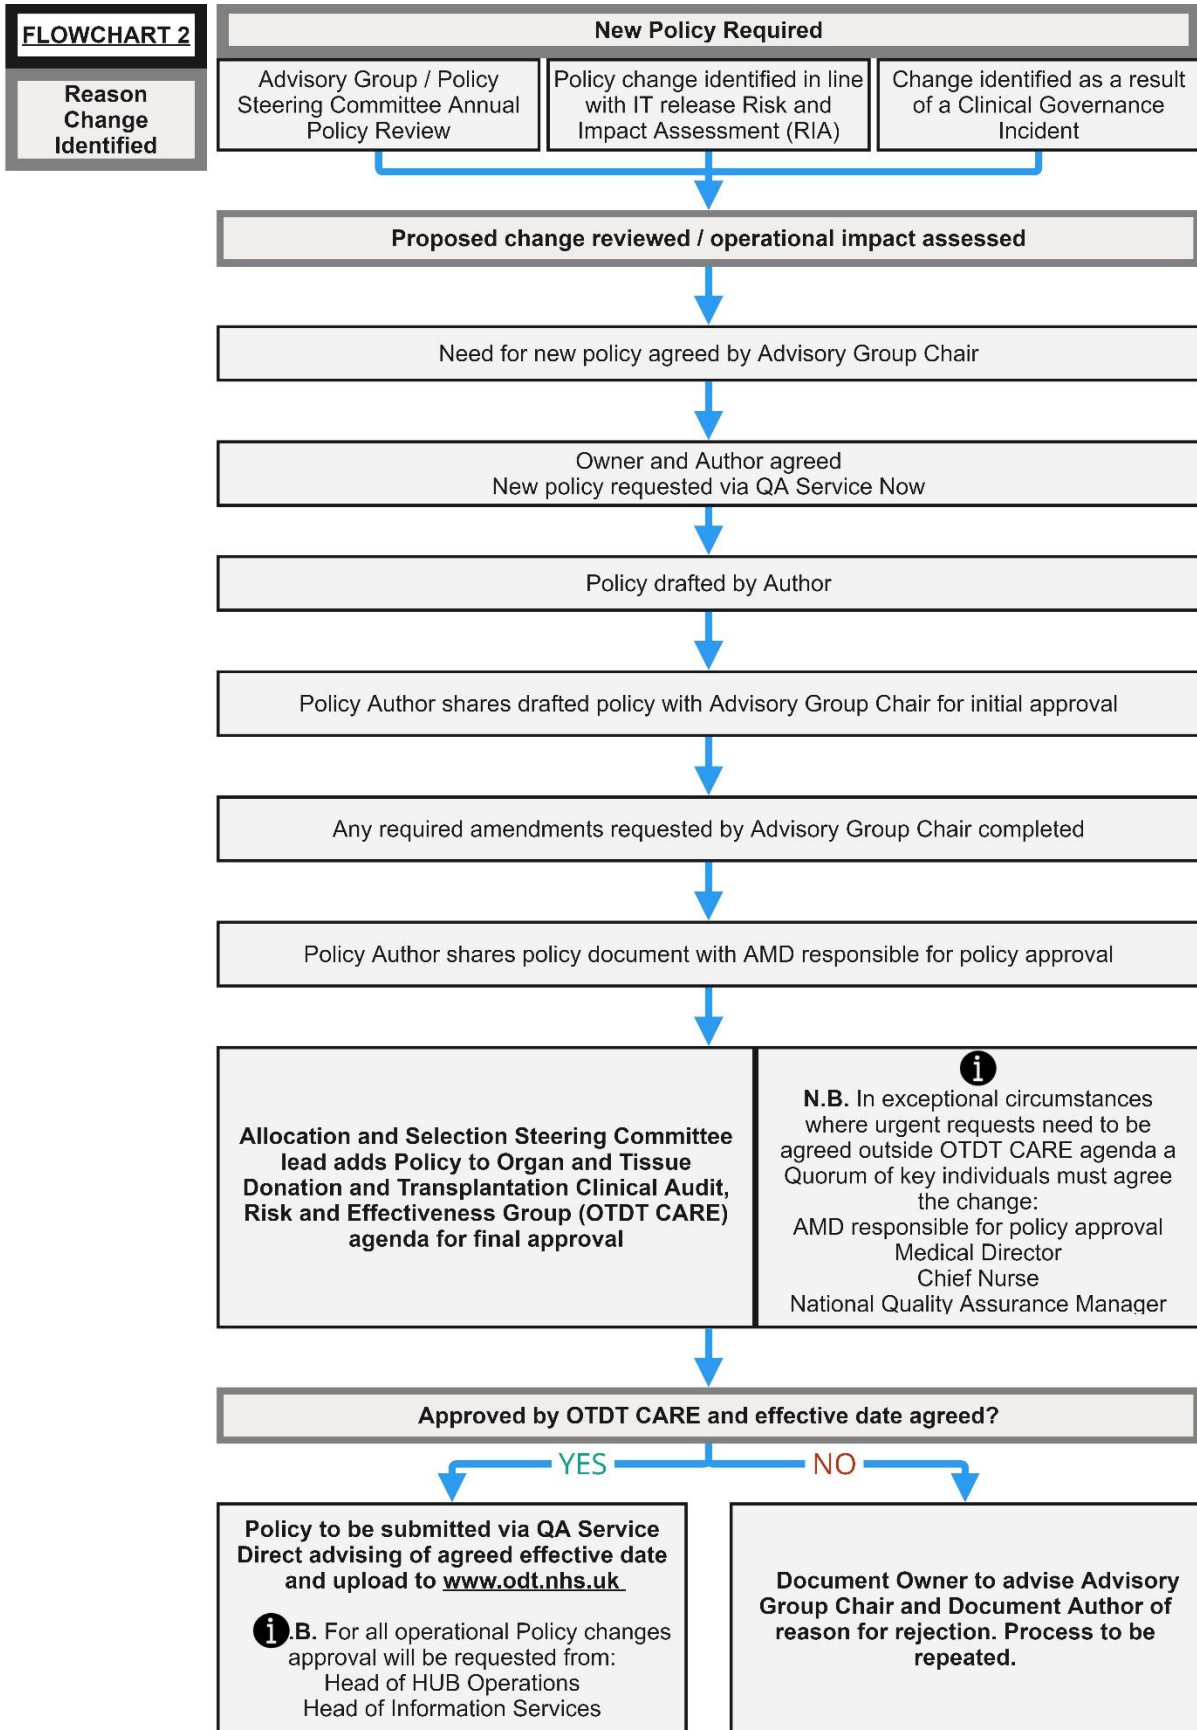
FLOWCHART 2

Reason Change Identified

New Policy Required

Advisory Group / Policy Steering Committee Annual Policy Review

Policy change identified in line with IT release Risk and Impact Assessment (RIA)

Change identified as a result of a Clinical Governance Incident

Proposed change reviewed / operational impact assessed

Need for new policy agreed by Advisory Group Chair

Owner and Author agreed
New policy requested via QA Service Now

Policy drafted by Author

Policy Author shares drafted policy with Advisory Group Chair for initial approval

Any required amendments requested by Advisory Group Chair completed

Policy Author shares policy document with AMD responsible for policy approval

Allocation and Selection Steering Committee lead adds Policy to Organ and Tissue Donation and Transplantation Clinical Audit, Risk and Effectiveness Group (OTDT CARE) agenda for final approval

i
N.B. In exceptional circumstances where urgent requests need to be agreed outside OTDT CARE agenda a Quorum of key individuals must agree the change:
AMD responsible for policy approval
Medical Director
Chief Nurse
National Quality Assurance Manager

Approved by OTDT CARE and effective date agreed?

YES

NO

Policy to be submitted via QA Service Direct advising of agreed effective date and upload to www.odt.nhs.uk

i.B. For all operational Policy changes approval will be requested from:
Head of HUB Operations
Head of Information Services

Document Owner to advise Advisory Group Chair and Document Author of reason for rejection. Process to be repeated.